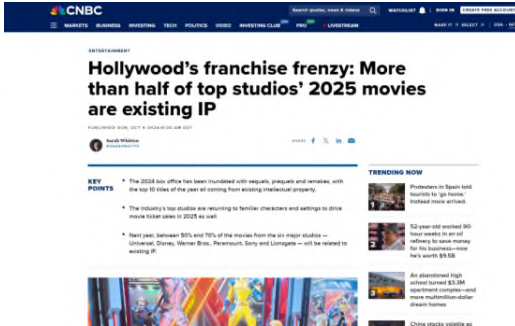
CNBC

Search quotes, news & videos WATCHLIST SIGN IN CREATE FREE ACCOUNT

MARKETS BUSINESS INVESTING TECH POLITICS VIDEO INVESTING CLUB PRO LIVESTREAM

ENTERTAINMENT

Hollywood's franchise frenzy: More than half of top studios' 2025 movies are existing IP

PUBLISHED SUN, OCT 6 2024 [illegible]

Sarah Whitten

SHARE

KEY POINTS

The 2024 box office has been inundated with sequels, prequels and remakes, with the top 10 titles of the year all coming from existing intellectual property.

The industry's top studios are returning to familiar characters and settings to drive movie ticket sales in 2025 as well.

Next year, between 50% and 70% of the movies from the six major studios — Universal, Disney, Warner Bros., Paramount, Sony and Lionsgate — will be related to existing IP.

TRENDING NOW

1 Protesters in Spain told tourists to 'go home.' Instead more arrived.

2 52-year-old worked 90-hour weeks in an oil refinery to save money for his business—now he's worth $9.5B

3 An abandoned high school turned $3.3M apartment complex—and more multimillion-dollar dream homes

China stocks volatile as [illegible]